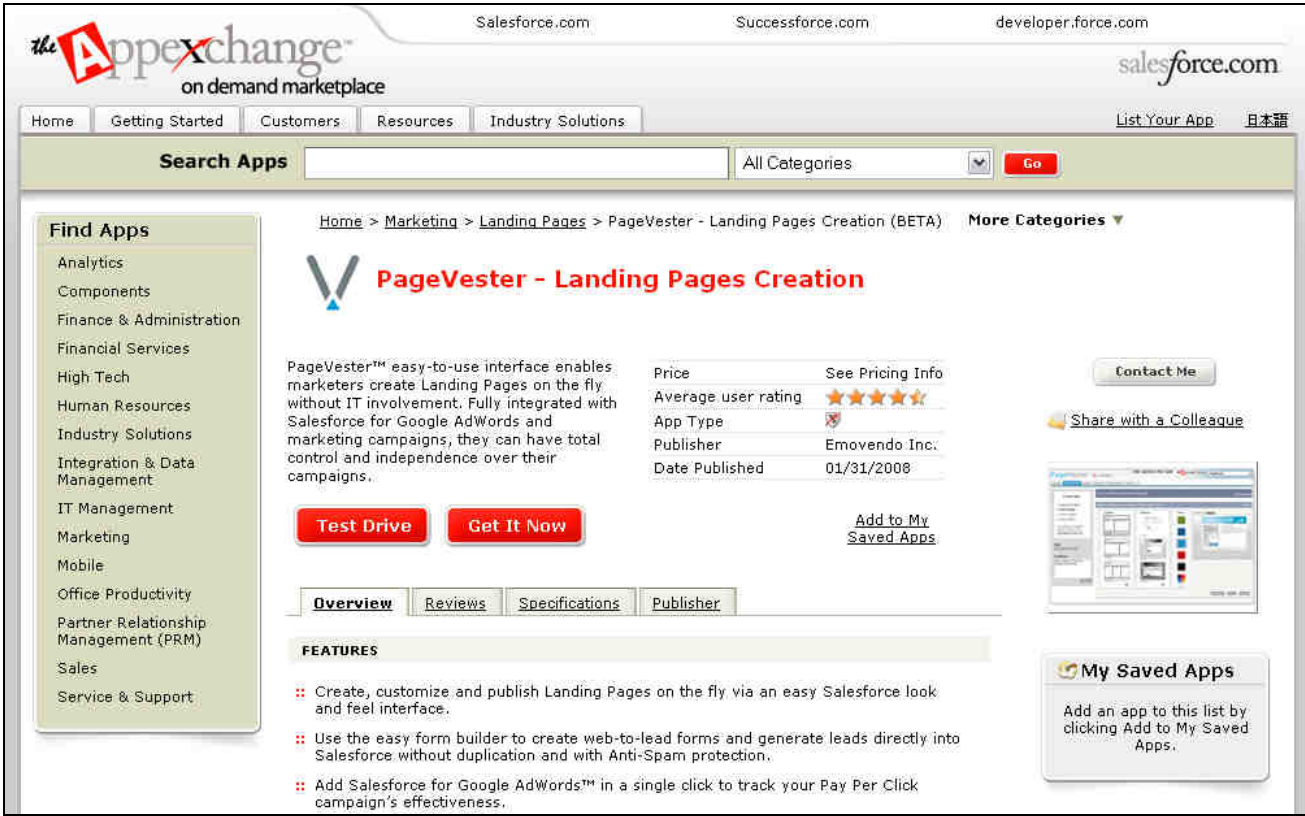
the Appexchange™
on demand marketplace

Salesforce.com Successforce.com developer.force.com

salesforce.com

Home Getting Started Customers Resources Industry Solutions

List Your App 日本語

Search Apps

All Categories

Go

Find Apps

Analytics
Components
Finance & Administration
Financial Services
High Tech
Human Resources
Industry Solutions
Integration & Data Management
IT Management
Marketing
Mobile
Office Productivity
Partner Relationship Management (PRM)
Sales
Service & Support

Home > Marketing > Landing Pages > PageVester - Landing Pages Creation (BETA)

More Categories

PageVester - Landing Pages Creation

PageVester™ easy-to-use interface enables marketers create Landing Pages on the fly without IT involvement. Fully integrated with Salesforce for Google AdWords and marketing campaigns, they can have total control and independence over their campaigns.

| Price | See Pricing Info |
|---|---|
| Average user rating | |
| App Type | |
| Publisher | Emovendo Inc. |
| Date Published | 01/31/2008 |

Test Drive

Get It Now

Add to My Saved Apps

Contact Me

Share with a Colleague

Overview Reviews Specifications Publisher

FEATURES

:: Create, customize and publish Landing Pages on the fly via an easy Salesforce look and feel interface.

:: Use the easy form builder to create web-to-lead forms and generate leads directly into Salesforce without duplication and with Anti-Spam protection.

:: Add Salesforce for Google AdWords™ in a single click to track your Pay Per Click campaign's effectiveness.

My Saved Apps

Add an app to this list by clicking Add to My Saved Apps.